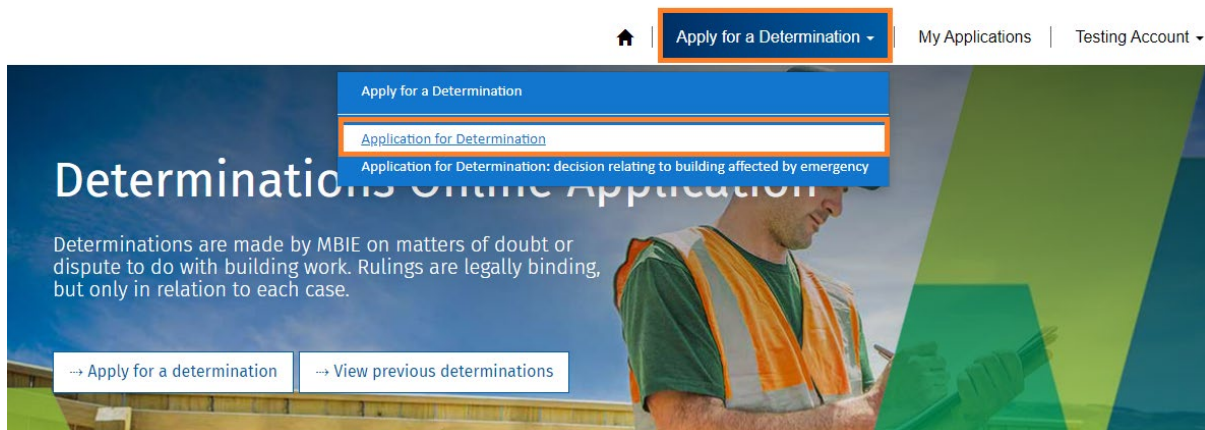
Apply for a Determination ▾ | My Applications | Testing Account ▾

Apply for a Determination

Application for Determination

Application for Determination: decision relating to building affected by emergency

Determinations Online Application

Determinations are made by MBIE on matters of doubt or dispute to do with building work. Rulings are legally binding, but only in relation to each case.

→ Apply for a determination

→ View previous determinations